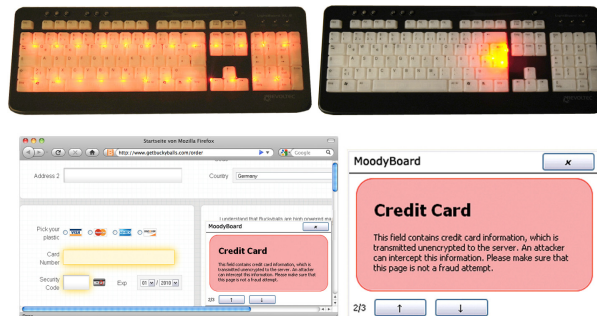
Startseite von Mozilla Firefox

http://www.getbackyballs.com/order

Google

Address 2

Country Germany

Pick your plastic

VISA

Card Number

Security Code

Exp 01 / 2010

I understand that Buckyballs are high powered ma

MoodyBoard

Credit Card

This field contains credit card information, which is transmitted unencrypted to the server. An attacker can intercept this information. Please make sure that this page is not a fraud attempt.

2/3 ↑ ↓

MoodyBoard

x

Credit Card

This field contains credit card information, which is transmitted unencrypted to the server. An attacker can intercept this information. Please make sure that this page is not a fraud attempt.

2/3 ↑ ↓